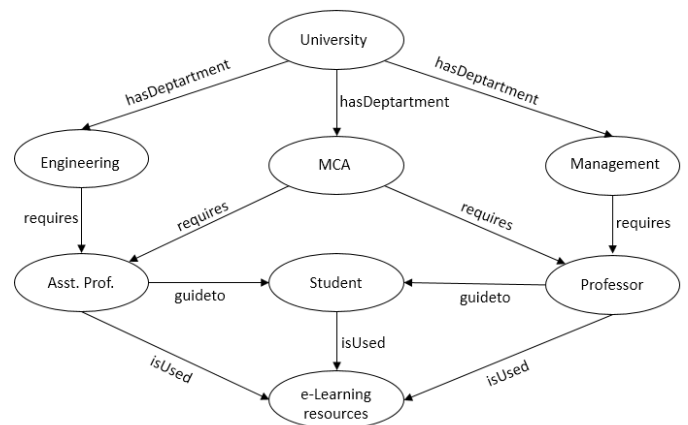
University

hasDeptartment

hasDeptartment

hasDeptartment

Engineering

MCA

Management

requires

requires

requires

requires

Asst. Prof.

guideto

Student

guideto

Professor

isUsed

isUsed

isUsed

e-Learning resources